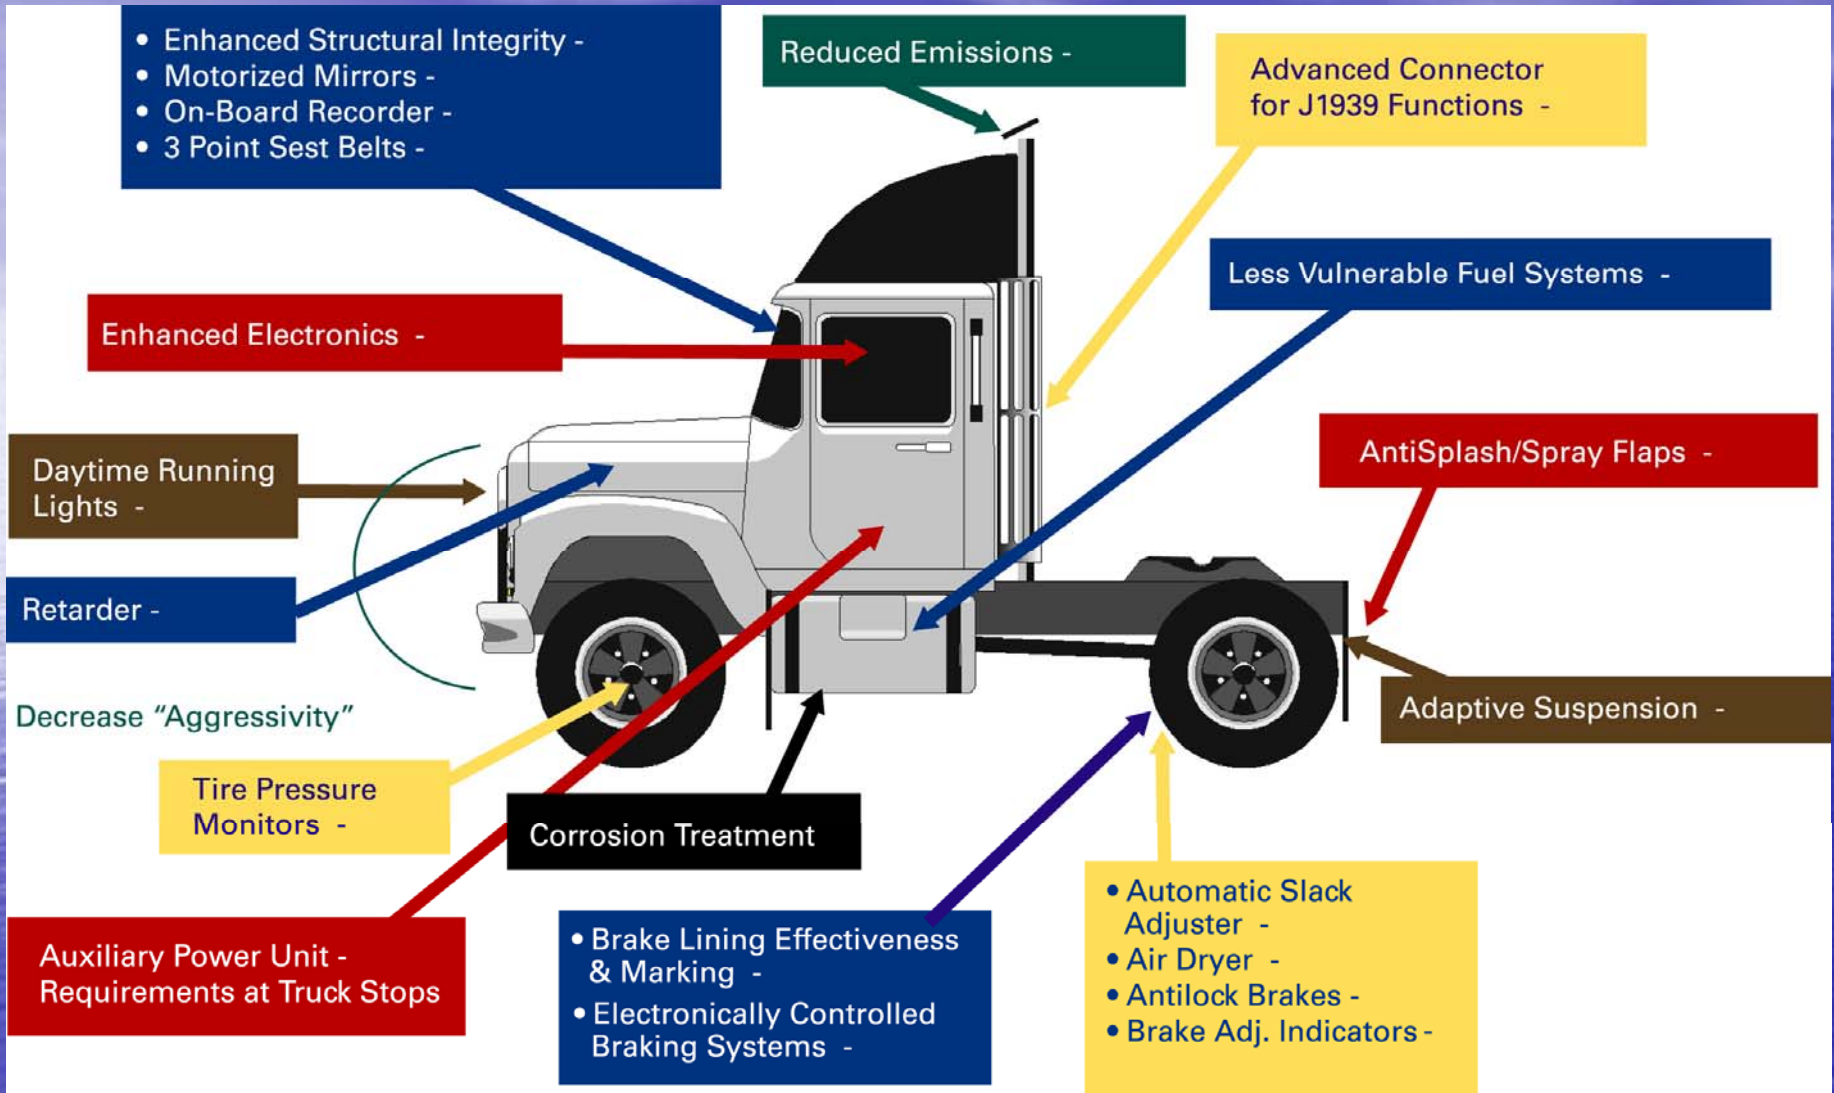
• Enhanced Structural Integrity -
• Motorized Mirrors -
• On-Board Recorder -
• 3 Point Sest Belts -

Reduced Emissions -

Advanced Connector for J1939 Functions -

Less Vulnerable Fuel Systems -

Enhanced Electronics -

Daytime Running Lights -

AntiSplash/Spray Flaps -

Retarder -

Adaptive Suspension -

Decrease "Aggressivity"

Tire Pressure Monitors -

Corrosion Treatment

Auxiliary Power Unit - Requirements at Truck Stops

• Brake Lining Effectiveness & Marking -
• Electronically Controlled Braking Systems -

• Automatic Slack Adjuster -
• Air Dryer -
• Antilock Brakes -
• Brake Adj. Indicators -